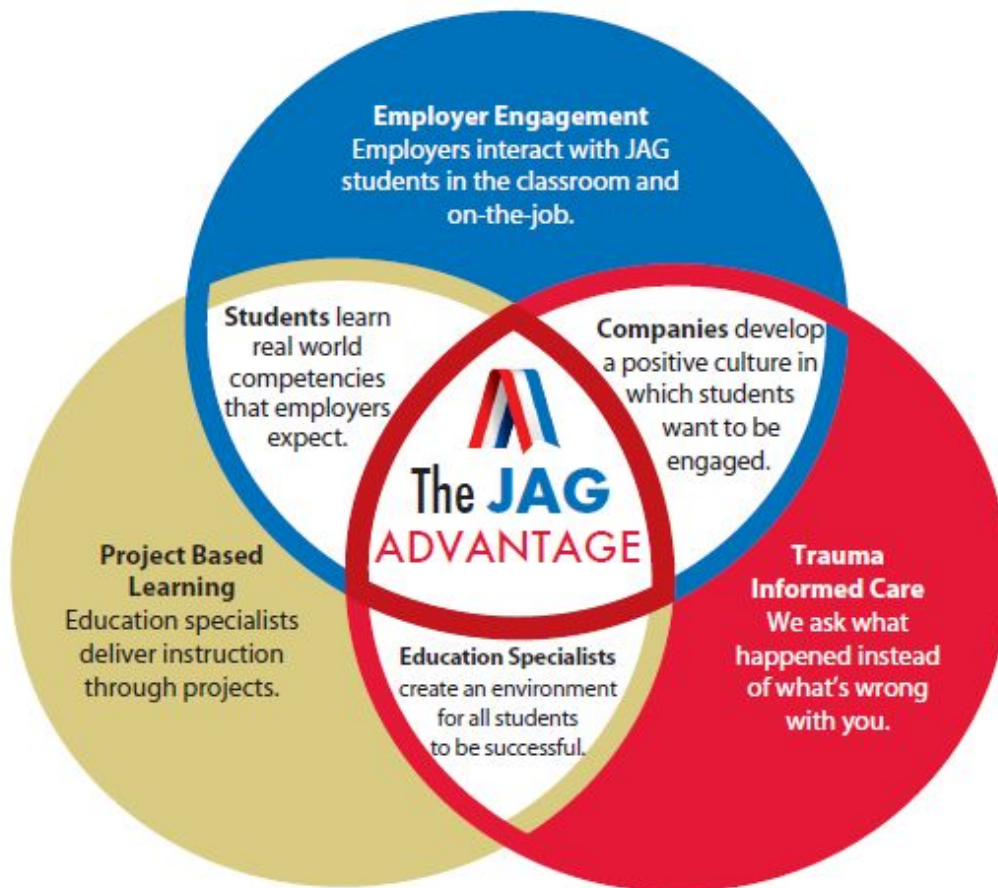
Employer Engagement
Employers interact with JAG students in the classroom and on-the-job.

Students learn real world competencies that employers expect.

Companies develop a positive culture in which students want to be engaged.

The JAG
ADVANTAGE

Project Based Learning
Education specialists deliver instruction through projects.

Trauma Informed Care
We ask what happened instead of what's wrong with you.

Education Specialists create an environment for all students to be successful.